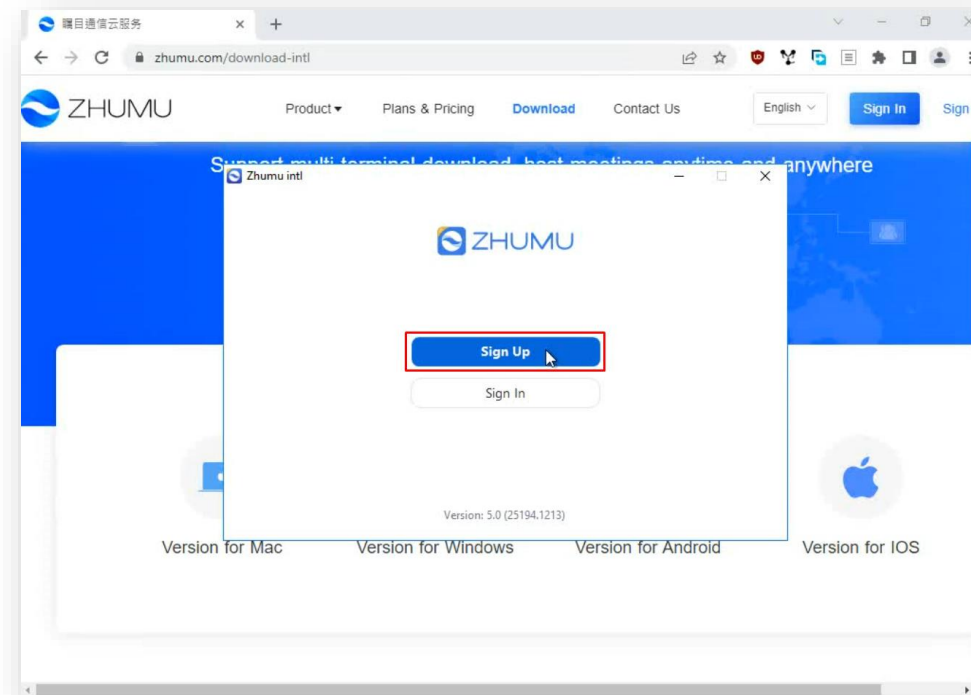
矚目通信云服务

zhumu.com/download-intl

ZHUMU

Product ▾

Plans & Pricing

Download

Contact Us

English

Sign In

Sign

S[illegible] anywhere

Zhumu intl

ZHUMU

Sign Up

Sign In

Version: 5.0 (25194.1213)

Version for Mac

Version for Windows

Version for Android

Version for IOS